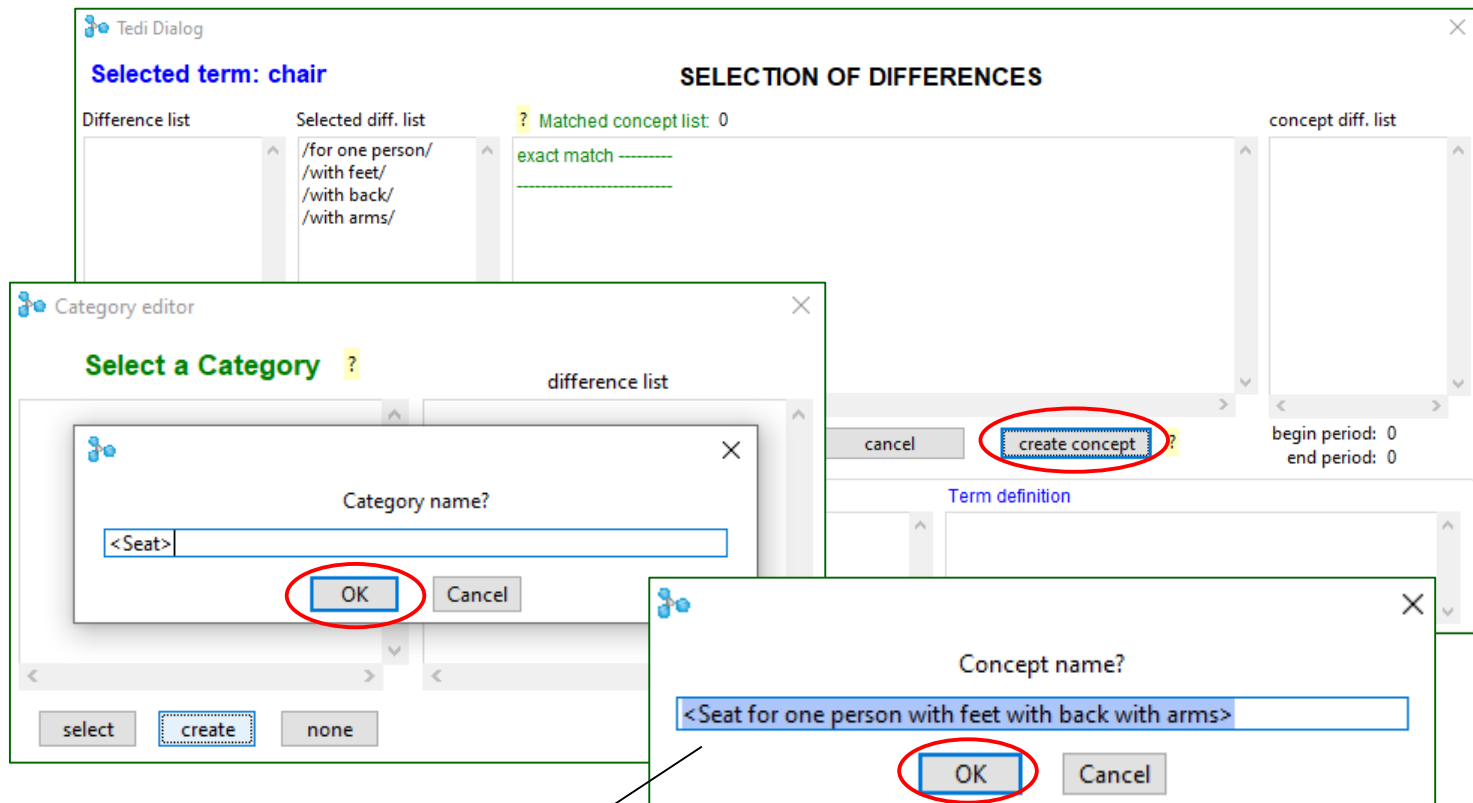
Tedi Dialog

Selected term: chair

SELECTION OF DIFFERENCES

Difference list

Selected diff. list

/for one person/
/with feet/
/with back/
/with arms/

? Matched concept list: 0

exact match ---------
--------------------------

concept diff. list

cancel

create concept ?

begin period: 0
end period: 0

Term definition

Category editor

Select a Category ?

difference list

Category name?

<Seat>

OK Cancel

select create none

Concept name?

<Seat for one person with feet with back with arms>

OK Cancel